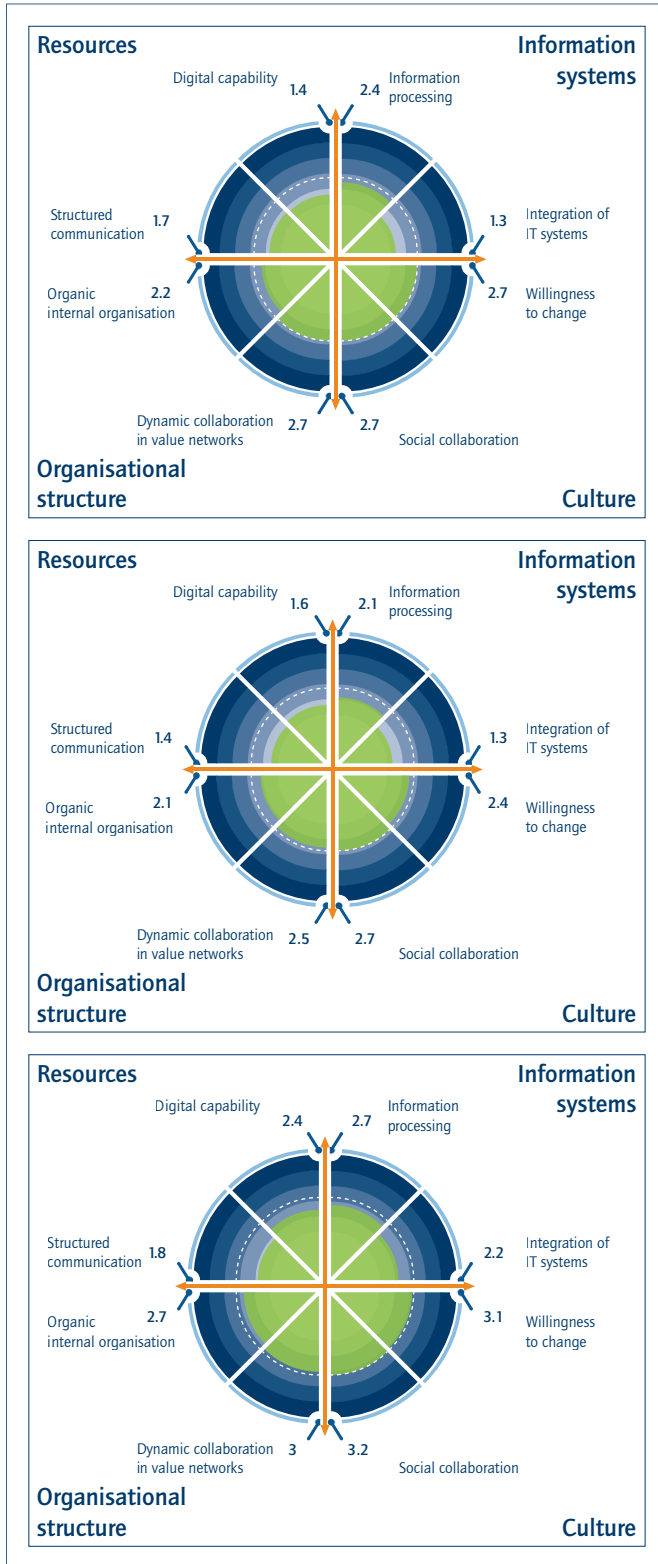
Resources

Information systems

Digital capability 1.4

2.4 Information processing

Structured communication 1.7

1.3 Integration of IT systems

Organic internal organisation 2.2

2.7 Willingness to change

Dynamic collaboration in value networks 2.7

2.7 Social collaboration

Organisational structure

Culture

Resources

Information systems

Digital capability 1.6

2.1 Information processing

Structured communication 1.4

1.3 Integration of IT systems

Organic internal organisation 2.1

2.4 Willingness to change

Dynamic collaboration in value networks 2.5

2.7 Social collaboration

Organisational structure

Culture

Resources

Information systems

Digital capability 2.4

2.7 Information processing

Structured communication 1.8

2.2 Integration of IT systems

Organic internal organisation 2.7

3.1 Willingness to change

Dynamic collaboration in value networks 3

3.2 Social collaboration

Organisational structure

Culture